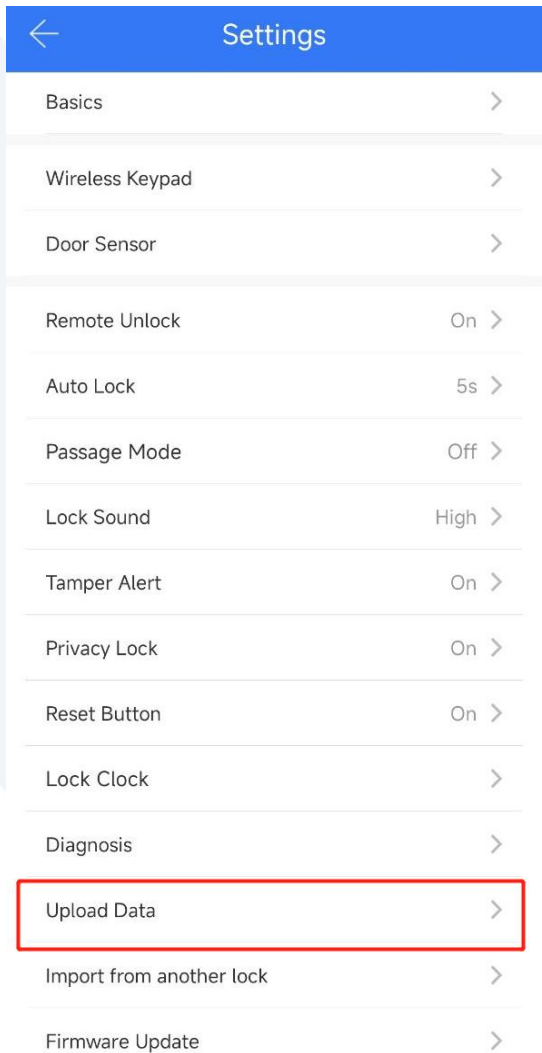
Settings

Basics

Wireless Keypad

Door Sensor

Remote Unlock On

Auto Lock 5s

Passage Mode Off

Lock Sound High

Tamper Alert On

Privacy Lock On

Reset Button On

Lock Clock

Diagnosis

Upload Data

Import from another lock

Firmware Update